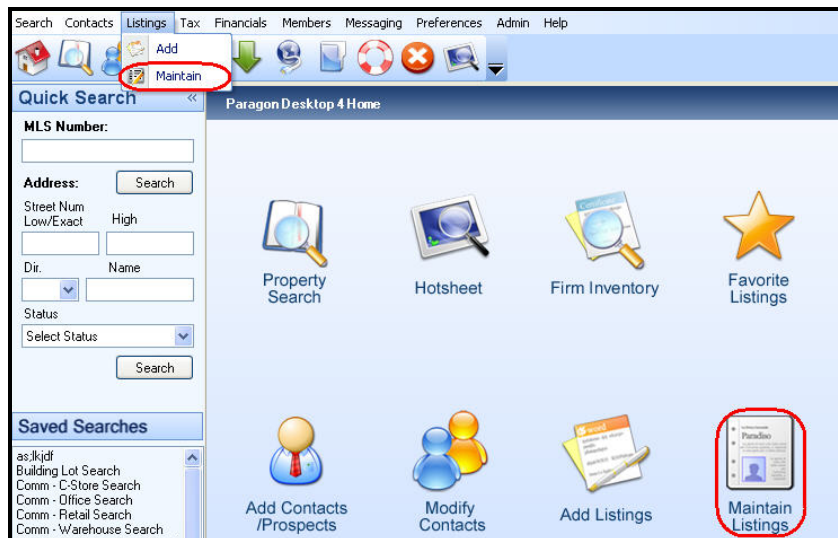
Search Contacts Listings Tax Financials Members Messaging Preferences Admin Help

Add

Maintain

Quick Search

MLS Number:

Address: Search

Street Num Low/Exact High

Dir. Name

Status

Select Status

Search

Saved Searches

as;lkjdf
Building Lot Search
Comm - C-Store Search
Comm - Office Search
Comm - Retail Search
Comm - Warehouse Search

Paragon Desktop 4 Home

Property Search

Hotsheet

Firm Inventory

Favorite Listings

Add Contacts /Prospects

Modify Contacts

Add Listings

Maintain Listings